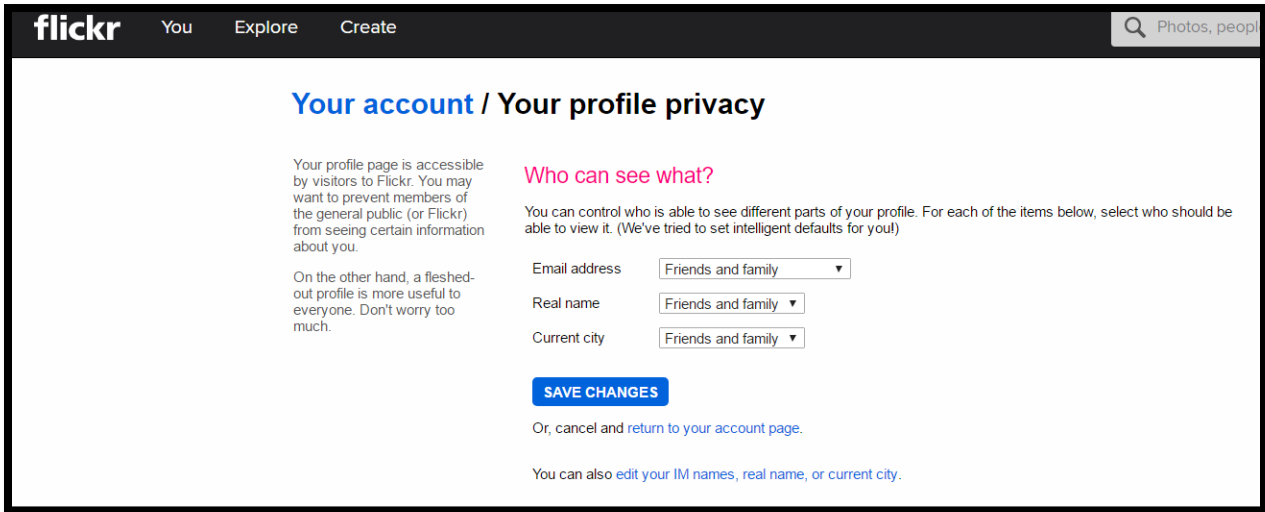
flickr You Explore Create

Photos, peopl

Your account / Your profile privacy

Your profile page is accessible by visitors to Flickr. You may want to prevent members of the general public (or Flickr) from seeing certain information about you.

On the other hand, a fleshed-out profile is more useful to everyone. Don't worry too much.

Who can see what?

You can control who is able to see different parts of your profile. For each of the items below, select who should be able to view it. (We've tried to set intelligent defaults for you!)

Email address Friends and family

Real name Friends and family

Current city Friends and family

SAVE CHANGES

Or, cancel and return to your account page.

You can also edit your IM names, real name, or current city.